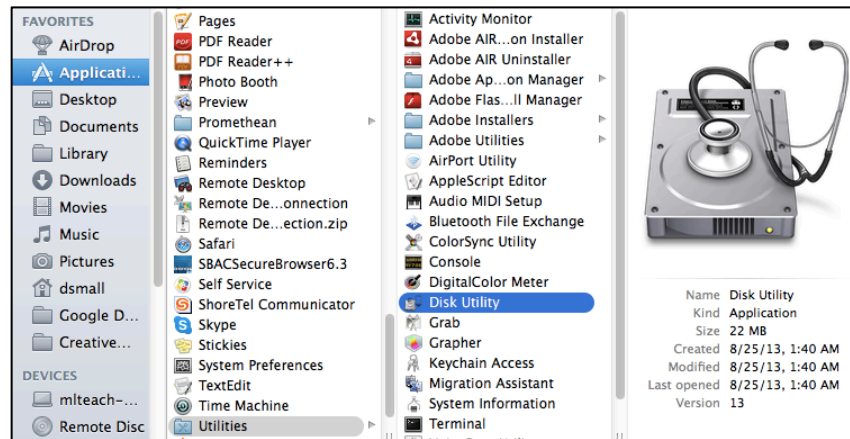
FAVORITES
AirDrop
Applicati...
Desktop
Documents
Library
Downloads
Movies
Music
Pictures
dsmall
Google D...
Creative...
DEVICES
mlteach-...
Remote Disc

Pages
PDF Reader
PDF Reader++
Photo Booth
Preview
Promethean
QuickTime Player
Reminders
Remote Desktop
Remote De...onnection
Remote De...ection.zip
Safari
SBACSecureBrowser6.3
Self Service
ShoreTel Communicator
Skype
Stickies
System Preferences
TextEdit
Time Machine
Utilities

Activity Monitor
Adobe AIR...on Installer
Adobe AIR Uninstaller
Adobe Ap...on Manager
Adobe Flas...ll Manager
Adobe Installers
Adobe Utilities
AirPort Utility
AppleScript Editor
Audio MIDI Setup
Bluetooth File Exchange
ColorSync Utility
Console
DigitalColor Meter
Disk Utility
Grab
Grapher
Keychain Access
Migration Assistant
System Information
Terminal

| Name | Disk Utility |
|---|---|
| Kind | Application |
| Size | 22 MB |
| Created | 8/25/13, 1:40 AM |
| Modified | 8/25/13, 1:40 AM |
| Last opened | 8/25/13, 1:40 AM |
| Version | 13 |